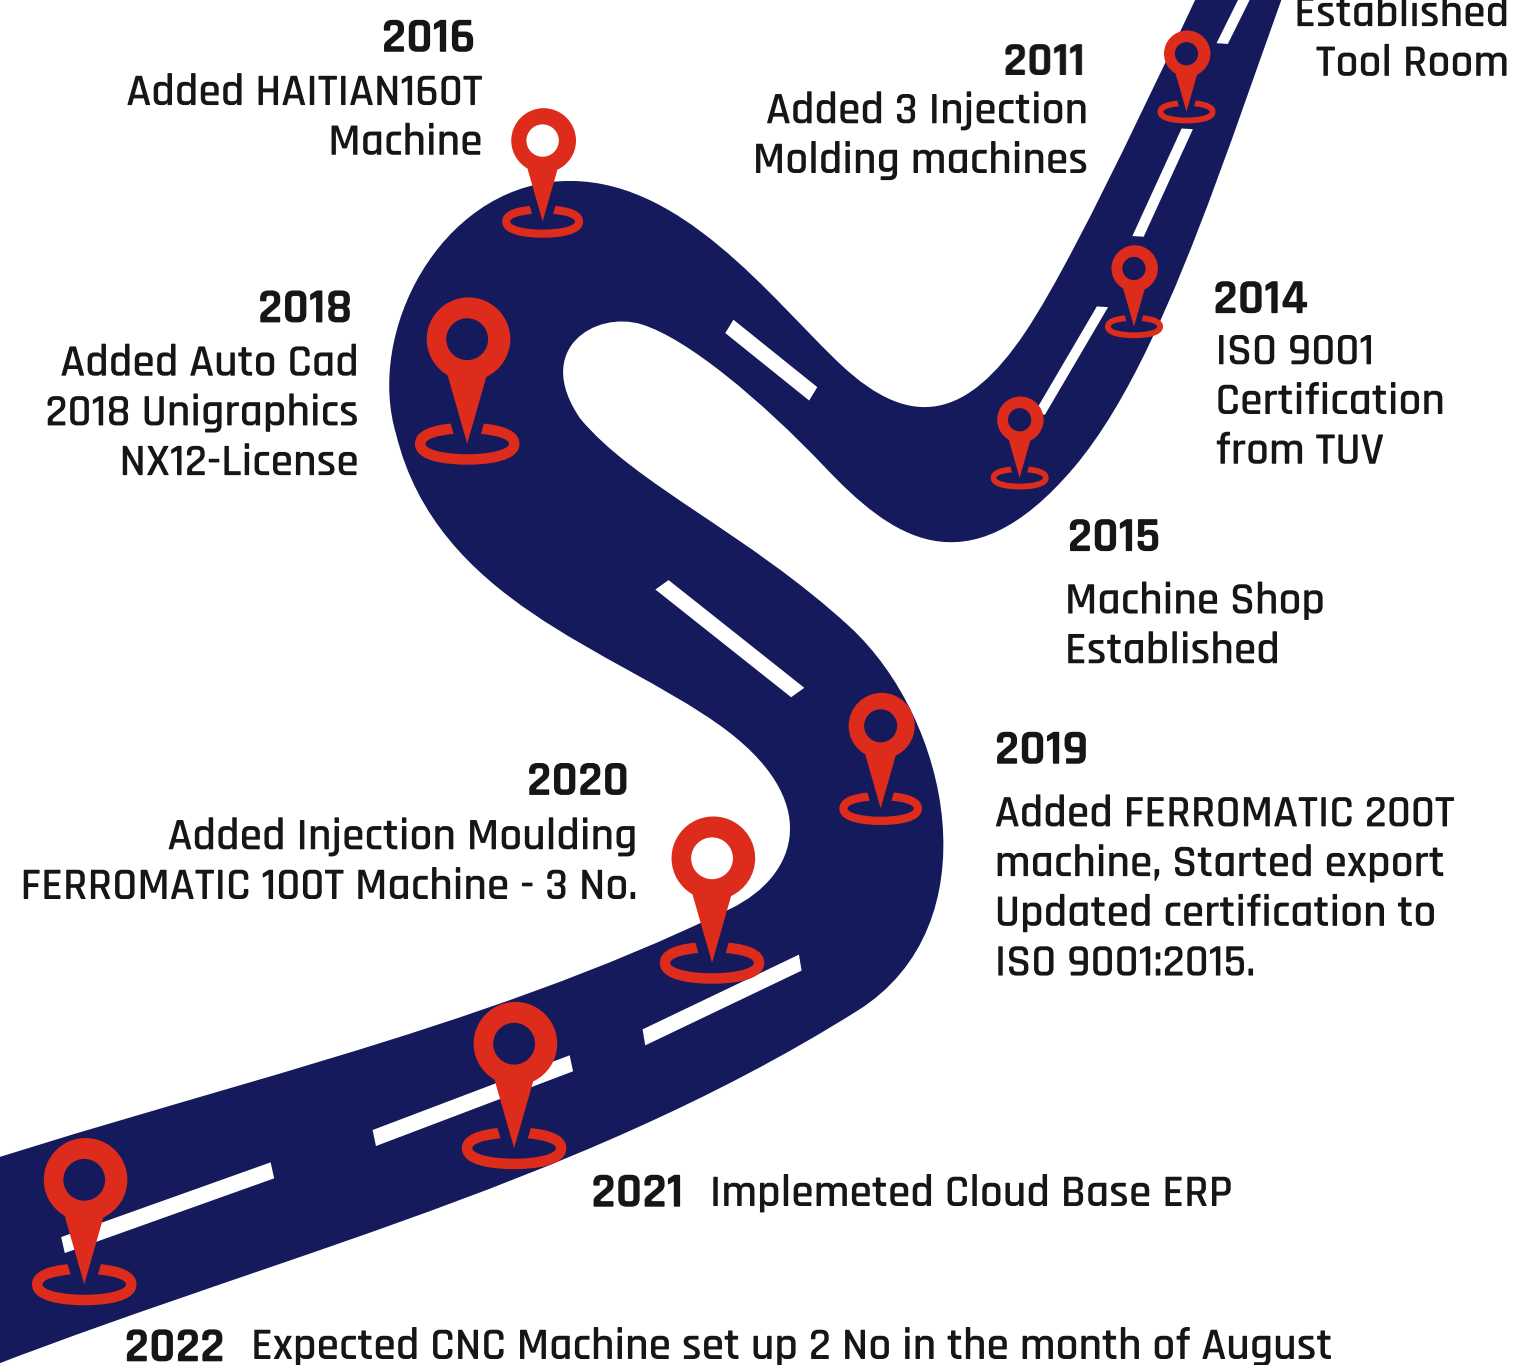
Established
Tool Room

2011
Added 3 Injection Molding machines

2016
Added HAITIAN160T Machine

2018
Added Auto Cad 2018 Unigraphics NX12-License

2014
ISO 9001 Certification from TUV

2015
Machine Shop Established

2019
Added FERROMATIC 200T machine, Started export Updated certification to ISO 9001:2015.

2020
Added Injection Moulding FERROMATIC 100T Machine - 3 No.

2021 Implemeted Cloud Base ERP

2022 Expected CNC Machine set up 2 No in the month of August